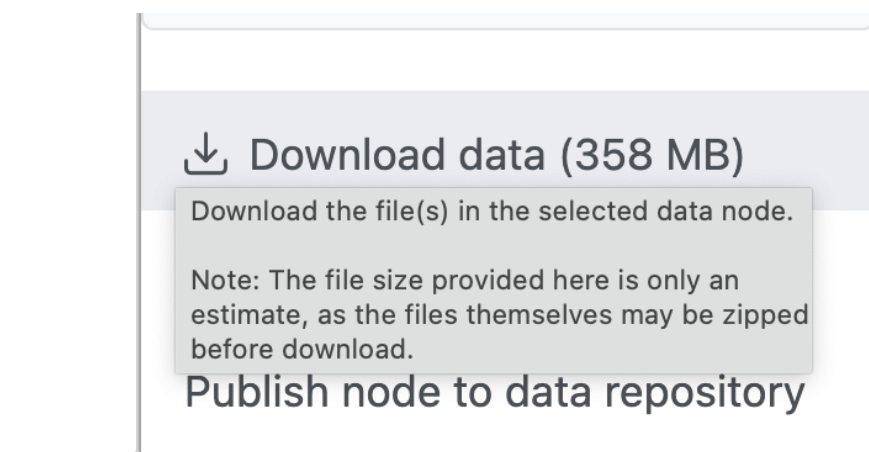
Download data (358 MB)

Download the file(s) in the selected data node.

Note: The file size provided here is only an estimate, as the files themselves may be zipped before download.

Publish node to data repository